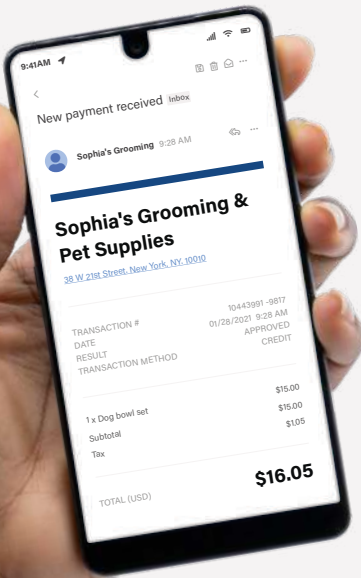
9:41AM

<

New payment received Inbox

Sophia's Grooming 9:28 AM

Sophia's Grooming & Pet Supplies

38 W 21st Street, New York, NY 10010

TRANSACTION # 10443991 -9817
DATE 01/28/2021 9:28 AM
RESULT APPROVED
TRANSACTION METHOD CREDIT

$15.00
1 x Dog bowl set $15.00
Subtotal $1.05
Tax

TOTAL (USD) $16.05